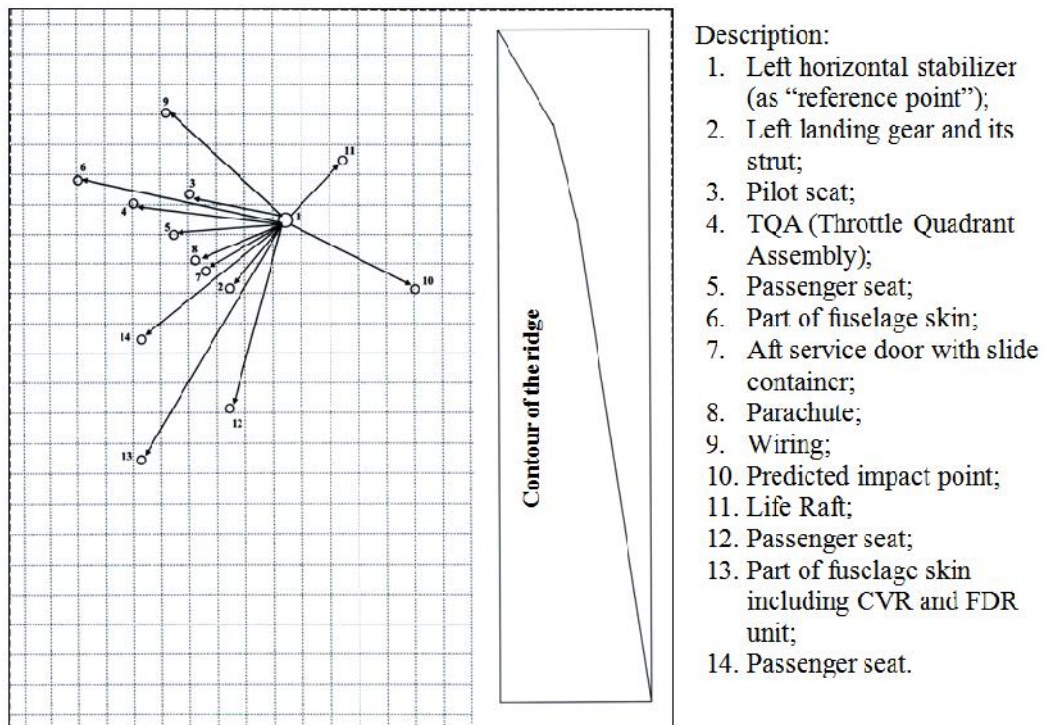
9
11
6
3
4
1
5
8
7
2
10
14
12
13

Contour of the ridge

Description:
1. Left horizontal stabilizer (as "reference point");
2. Left landing gear and its strut;
3. Pilot seat;
4. TQA (Throttle Quadrant Assembly);
5. Passenger seat;
6. Part of fuselage skin;
7. Aft service door with slide container;
8. Parachute;
9. Wiring;
10. Predicted impact point;
11. Life Raft;
12. Passenger seat;
13. Part of fuselage skin including CVR and FDR unit;
14. Passenger seat.